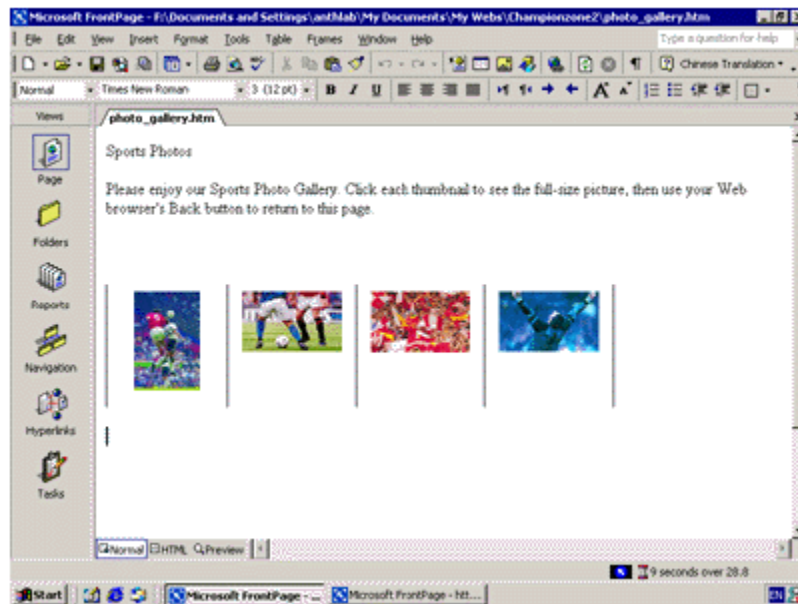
Microsoft FrontPage - F:\Documents and Settings\anthlab\My Documents\My Webs\Championzone2\photo_gallery.htm

File Edit View Insert Format Tools Table Frames Window Help

Type a question for help

Chinese Translation

Normal Times New Roman 3 (12 pt)

Views

photo_gallery.htm

Page

Folders

Reports

Navigation

Hyperlinks

Tasks

Sports Photos

Please enjoy our Sports Photo Gallery. Click each thumbnail to see the full-size picture, then use your Web browser's Back button to return to this page.

Normal HTML Preview

9 seconds over 28.8

Start Microsoft FrontPage - ... Microsoft FrontPage - htt...

EN